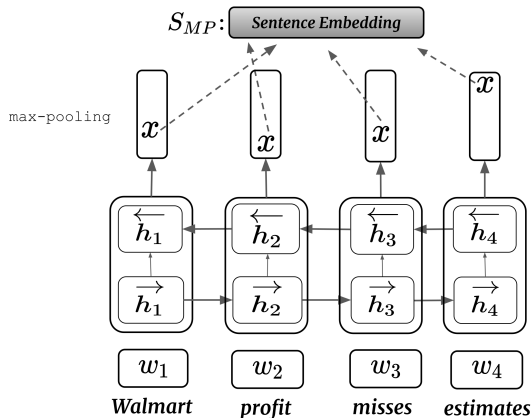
$S_{MP}$: Sentence Embedding

max-pooling

$x$ $x$ $x$ $x$

$\overleftarrow{h_1}$ $\overleftarrow{h_2}$ $\overleftarrow{h_3}$ $\overleftarrow{h_4}$

$\overrightarrow{h_1}$ $\overrightarrow{h_2}$ $\overrightarrow{h_3}$ $\overrightarrow{h_4}$

$w_1$ $w_2$ $w_3$ $w_4$

Walmart profit misses estimates